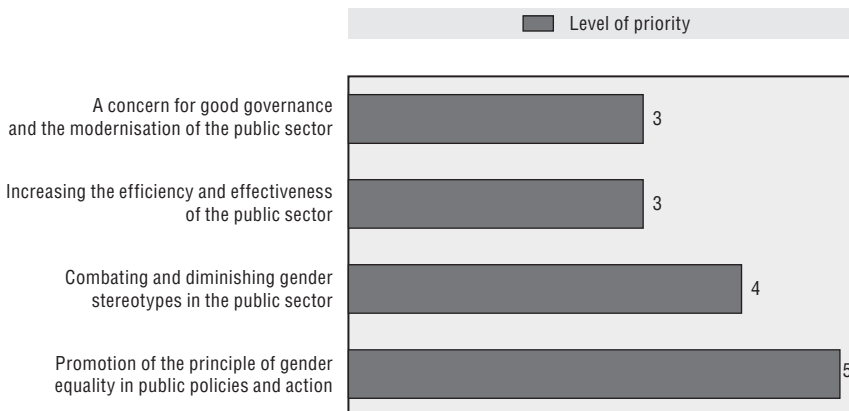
Level of priority

A concern for good governance and the modernisation of the public sector
3

Increasing the efficiency and effectiveness of the public sector
3

Combating and diminishing gender stereotypes in the public sector
4

Promotion of the principle of gender equality in public policies and action
5